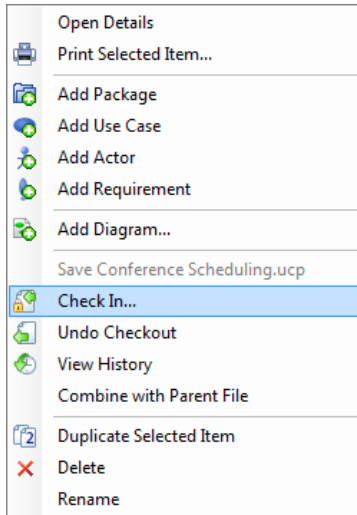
Open Details
Print Selected Item...
Add Package
Add Use Case
Add Actor
Add Requirement
Add Diagram...
Save Conference Scheduling.ucp
Check In...
Undo Checkout
View History
Combine with Parent File
Duplicate Selected Item
Delete
Rename